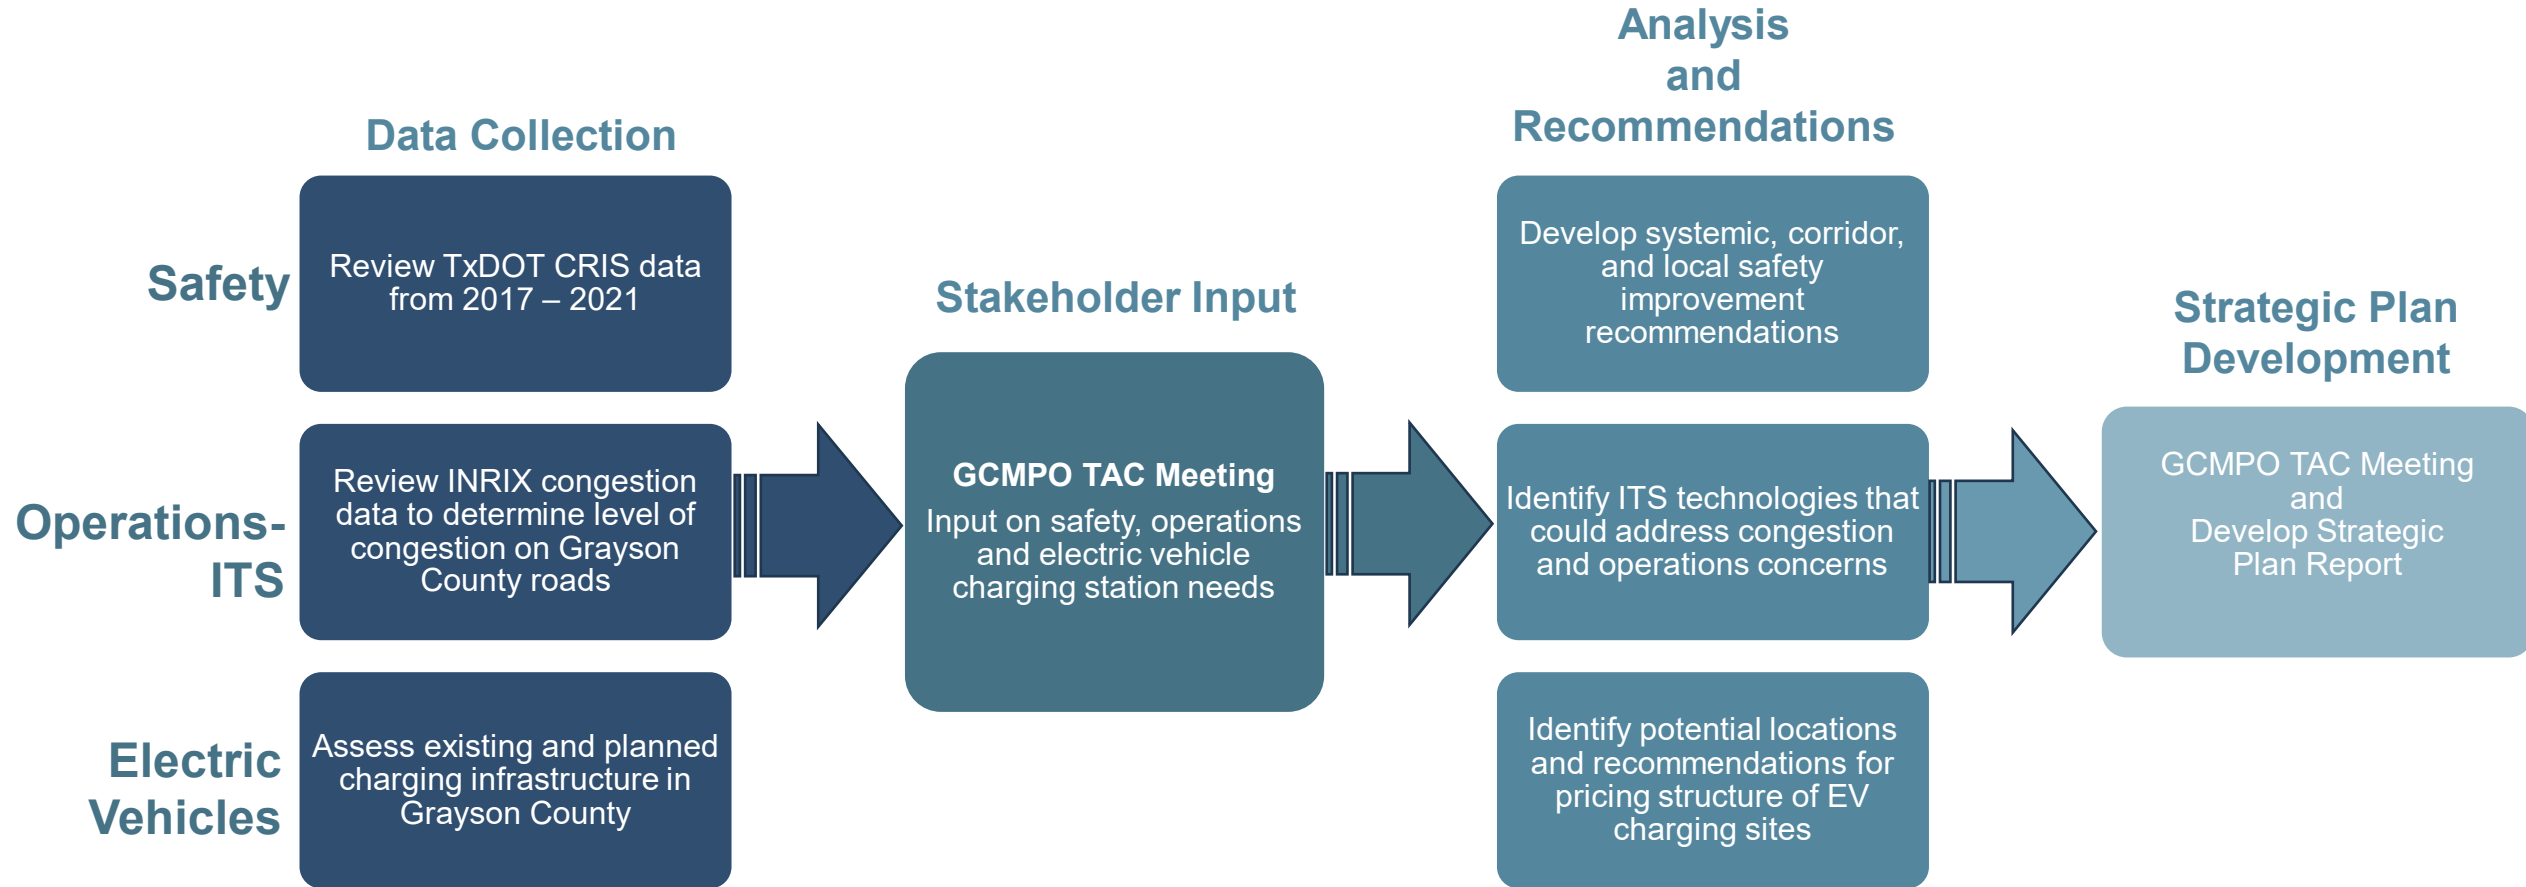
Data Collection

Safety

Review TxDOT CRIS data from 2017 – 2021

Operations-ITS

Review INRIX congestion data to determine level of congestion on Grayson County roads

Electric Vehicles

Assess existing and planned charging infrastructure in Grayson County

Stakeholder Input

GCMPO TAC Meeting

Input on safety, operations and electric vehicle charging station needs

Analysis and Recommendations

Develop systemic, corridor, and local safety improvement recommendations

Identify ITS technologies that could address congestion and operations concerns

Identify potential locations and recommendations for pricing structure of EV charging sites

Strategic Plan Development

GCMPO TAC Meeting and Develop Strategic Plan Report